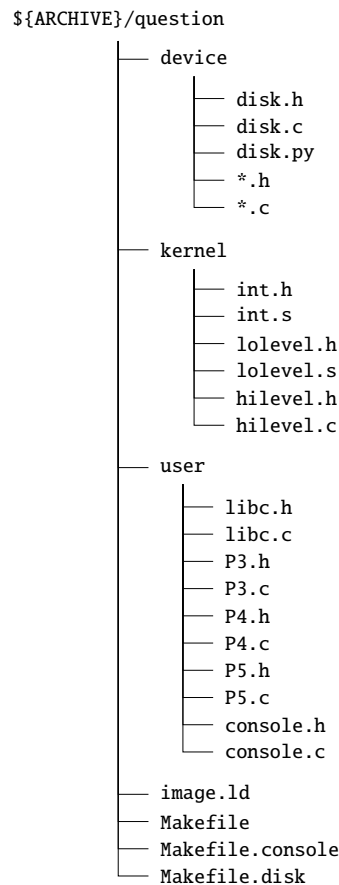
${ARCHIVE}/question

device

disk.h
disk.c
disk.py
*.h
*.c

kernel

int.h
int.s
lolevel.h
lolevel.s
hilevel.h
hilevel.c

user

libc.h
libc.c
P3.h
P3.c
P4.h
P4.c
P5.h
P5.c
console.h
console.c

image.ld
Makefile
Makefile.console
Makefile.disk